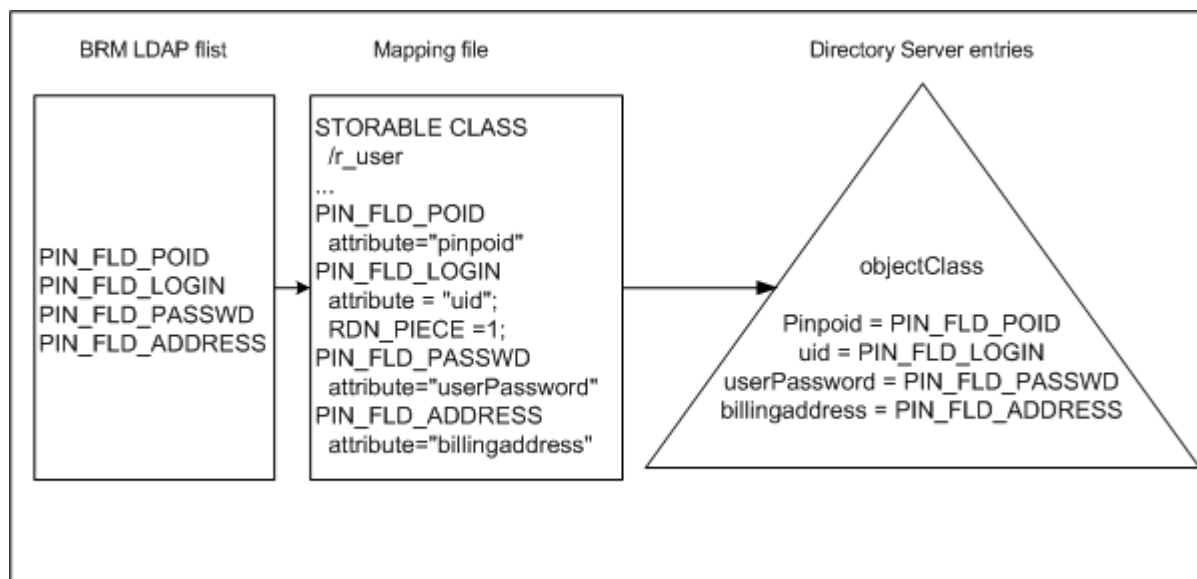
BRM LDAP flist

PIN_FLD_POID
PIN_FLD_LOGIN
PIN_FLD_PASSWD
PIN_FLD_ADDRESS

Mapping file

STORABLE CLASS
/r_user
...
PIN_FLD_POID
attribute="pinpoid"
PIN_FLD_LOGIN
attribute = "uid";
RDN_PIECE =1;
PIN_FLD_PASSWD
attribute="userPassword"
PIN_FLD_ADDRESS
attribute="billingaddress"

Directory Server entries

objectClass

Pinpoid = PIN_FLD_POID
uid = PIN_FLD_LOGIN
userPassword = PIN_FLD_PASSWD
billingaddress = PIN_FLD_ADDRESS